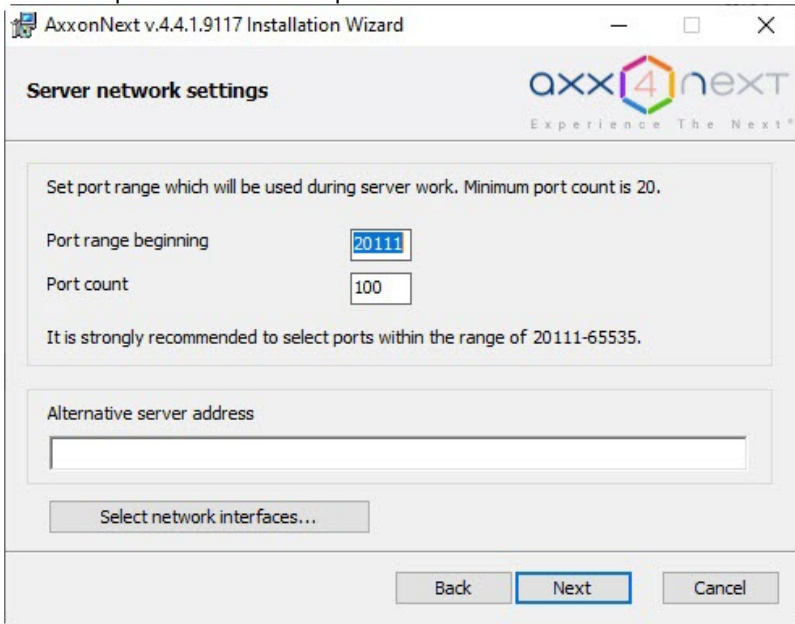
AxxonNext v.4.4.1.9117 Installation Wizard

Server network settings

axx 4 next
Experience The Next®

Set port range which will be used during server work. Minimum port count is 20.

Port range beginning 20111

Port count 100

It is strongly recommended to select ports within the range of 20111-65535.

Alternative server address

Select network interfaces...

Back Next Cancel